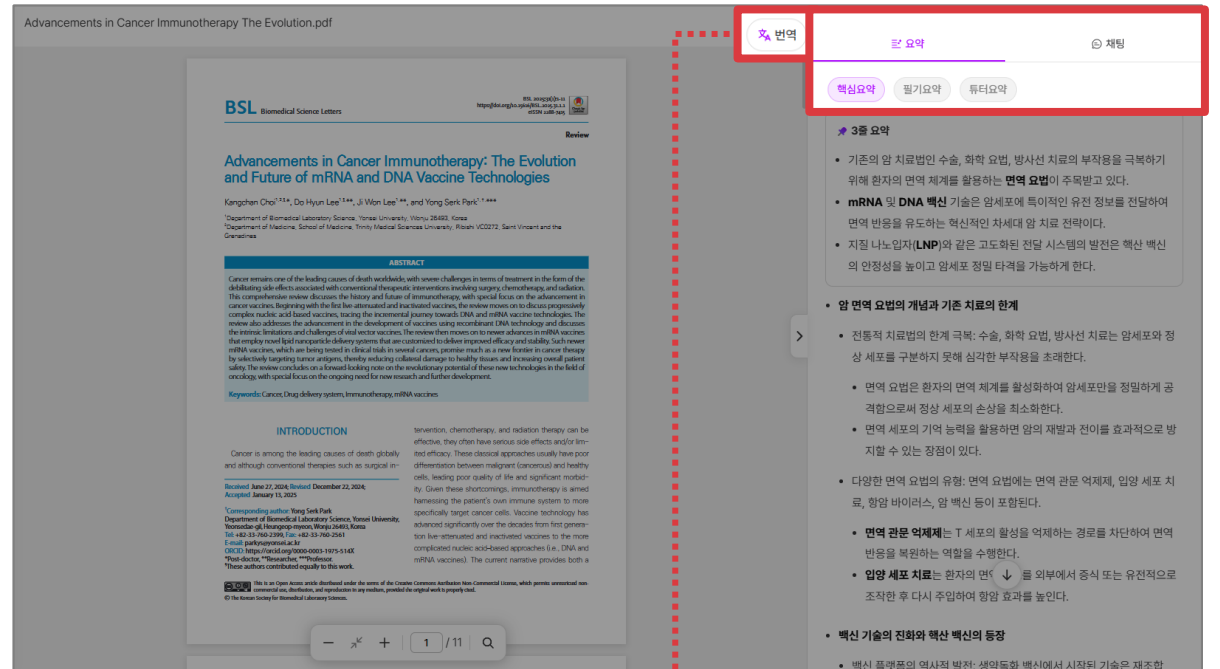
Advancements in Cancer Immunotherapy The Evolution.pdf

번역

요약

채팅

핵심요약 필기요약 튜터요약

BSL Biomedical Science Letters

Review

Advancements in Cancer Immunotherapy: The Evolution and Future of mRNA and DNA Vaccine Technologies

Kangchan Choi, Do Hyun Lee, Ji Won Lee, and Yong Serk Park

ABSTRACT

Cancer remains one of the leading causes of death worldwide, with severe challenges in terms of treatment in the form of the debilitating side effects associated with conventional therapeutic interventions involving surgery, chemotherapy, and radiation. This comprehensive review discusses the history and future of immunotherapy, with special focus on the advancement in cancer vaccines. Beginning with the first live-attenuated and inactivated vaccines, the review moves on to discuss progressively complex nucleic acid-based vaccines, tracing the incremental journey towards DNA and mRNA vaccine technologies. The review also addresses the advancement in the development of vaccines using recombinant DNA technology and discusses the intrinsic limitations and challenges of viral vector vaccines. The review then moves on to newer advances in mRNA vaccines that employ novel lipid nanoparticle delivery systems that are customized to deliver improved efficacy and stability. Such newer mRNA vaccines, which are being tested in clinical trials in several cancers, promise much as a new frontier in cancer therapy by selectively targeting tumor antigens, thereby reducing collateral damage to healthy tissues and increasing overall patient safety. The review concludes on a forward-looking note on the evolutionary potential of these new technologies in the field of oncology, with special focus on the ongoing need for new research and further development.

Keywords: Cancer, Drug delivery system, Immunotherapy, mRNA vaccines

INTRODUCTION

Cancer is among the leading causes of death globally and although conventional therapies such as surgical in-

tervention, chemotherapy, and radiation therapy can be effective, they often have serious side effects and/or limited efficacy. These classical approaches usually have poor differentiation between malignant (cancerous) and healthy cells, leading poor quality of life and significant morbidity. Given these shortcomings, immunotherapy is aimed harnessing the patient's own immune system to more specifically target cancer cells. Vaccine technology has advanced significantly over the decades from first generation live-attenuated and inactivated vaccines to the more complicated nucleic acid-based approaches (i.e., DNA and mRNA vaccines). The current narrative provides both a

Received June 27, 2024; Revised December 22, 2024; Accepted January 13, 2025

Corresponding author: Yong Serk Park

1 / 11

3줄 요약

• 기존의 암 치료법인 수술, 화학 요법, 방사선 치료의 부작용을 극복하기 위해 환자의 면역 체계를 활용하는 면역 요법이 주목받고 있다.
• mRNA 및 DNA 백신 기술은 암세포에 특이적인 유전 정보를 전달하여 면역 반응을 유도하는 혁신적인 차세대 암 치료 전략이다.
• 지질 나노입자(LNP)와 같은 고도화된 전달 시스템의 발전은 핵산 백신의 안정성을 높이고 암세포 정밀 타격을 가능하게 한다.

• 암 면역 요법의 개념과 기존 치료의 한계
• 전통적 치료법의 한계 극복: 수술, 화학 요법, 방사선 치료는 암세포와 정상 세포를 구분하지 못해 심각한 부작용을 초래한다.
• 면역 요법은 환자의 면역 체계를 활성화하여 암세포만을 정밀하게 공격함으로써 정상 세포의 손상을 최소화한다.
• 면역 세포의 기억 능력을 활용하면 암의 재발과 전이를 효과적으로 방지할 수 있는 장점이 있다.
• 다양한 면역 요법의 유형: 면역 요법에는 면역 관문 억제제, 입양 세포 치료, 항암 바이러스, 암 백신 등이 포함된다.
• 면역 관문 억제제는 T 세포의 활성을 억제하는 경로를 차단하여 면역 반응을 복원하는 역할을 수행한다.
• 입양 세포 치료는 환자의 면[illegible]를 외부에서 증식 또는 유전적으로 조작한 후 다시 주입하여 항암 효과를 높인다.

• 백신 기술의 진화와 핵산 백신의 등장
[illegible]